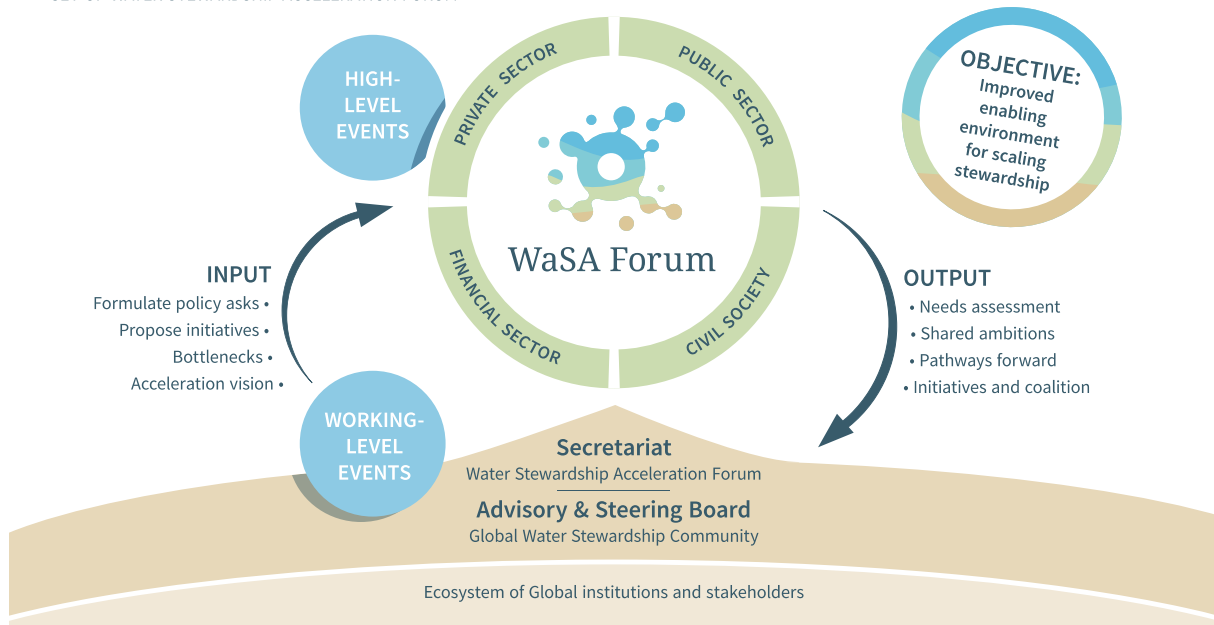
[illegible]

HIGH-LEVEL EVENTS

PRIVATE SECTOR

PUBLIC SECTOR

FINANCIAL SECTOR

CIVIL SOCIETY

WaSA Forum

OBJECTIVE: Improved enabling environment for scaling stewardship

INPUT
Formulate policy asks •
Propose initiatives •
Bottlenecks •
Acceleration vision •

OUTPUT
• Needs assessment
• Shared ambitions
• Pathways forward
• Initiatives and coalition

WORKING-LEVEL EVENTS

Secretariat
Water Stewardship Acceleration Forum

Advisory & Steering Board
Global Water Stewardship Community

Ecosystem of Global institutions and stakeholders